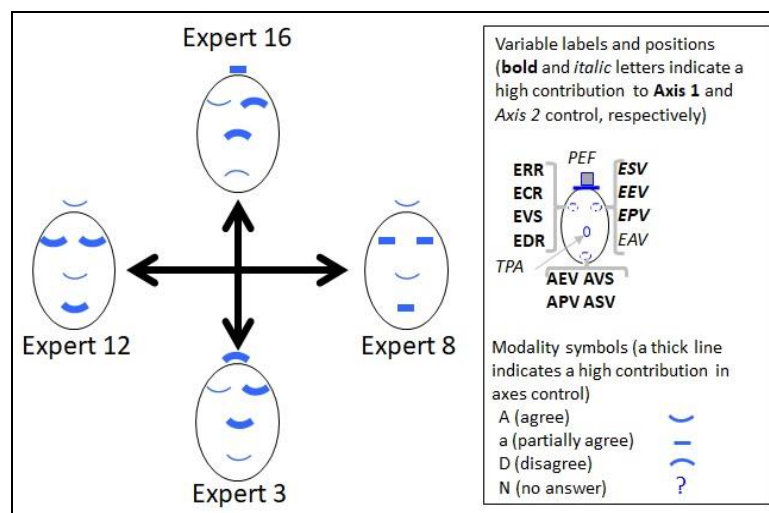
Expert 16

Expert 12

Expert 8

Expert 3

Variable labels and positions (**bold** and *italic* letters indicate a high contribution to **Axis 1** and *Axis 2* control, respectively)

*PEF*

**ERR**
**ECR**
**EVS**
**EDR**

***ESV***
***EEV***
***EPV***
*EAV*

*TPA*

**AEV AVS**
**APV ASV**

Modality symbols (a thick line indicates a high contribution in axes control)

A (agree)
a (partially agree)
D (disagree)
N (no answer) ?